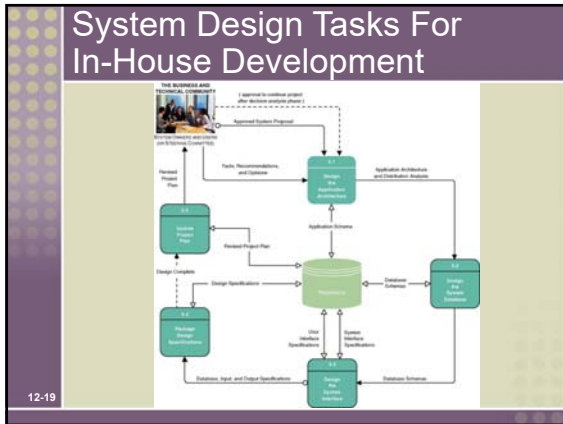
System Design Tasks For In-House Development

THE BUSINESS AND TECHNICAL COMMUNITY

SYSTEM OWNERS AND USERS (OR STEERING COMMITTEE)

(approval to continue project after decision analysis phase)

Approved System Proposal

Revised Project Plan

Facts, Recommendations, and Opinions

5.1 Design the Application Architecture

Application Architecture and Distribution Analysis

5.5 Update Project Plan

Revised Project Plan

Application Schema

Design Complete

Design Specifications

Repository

Database Schemas

5.2 Design the System Database

5.4 Package Design Specifications

User Interface Specifications

System Interface Specifications

5.3 Design the System Interface

Database, Input, and Output Specifications

Database Schemas

12-19